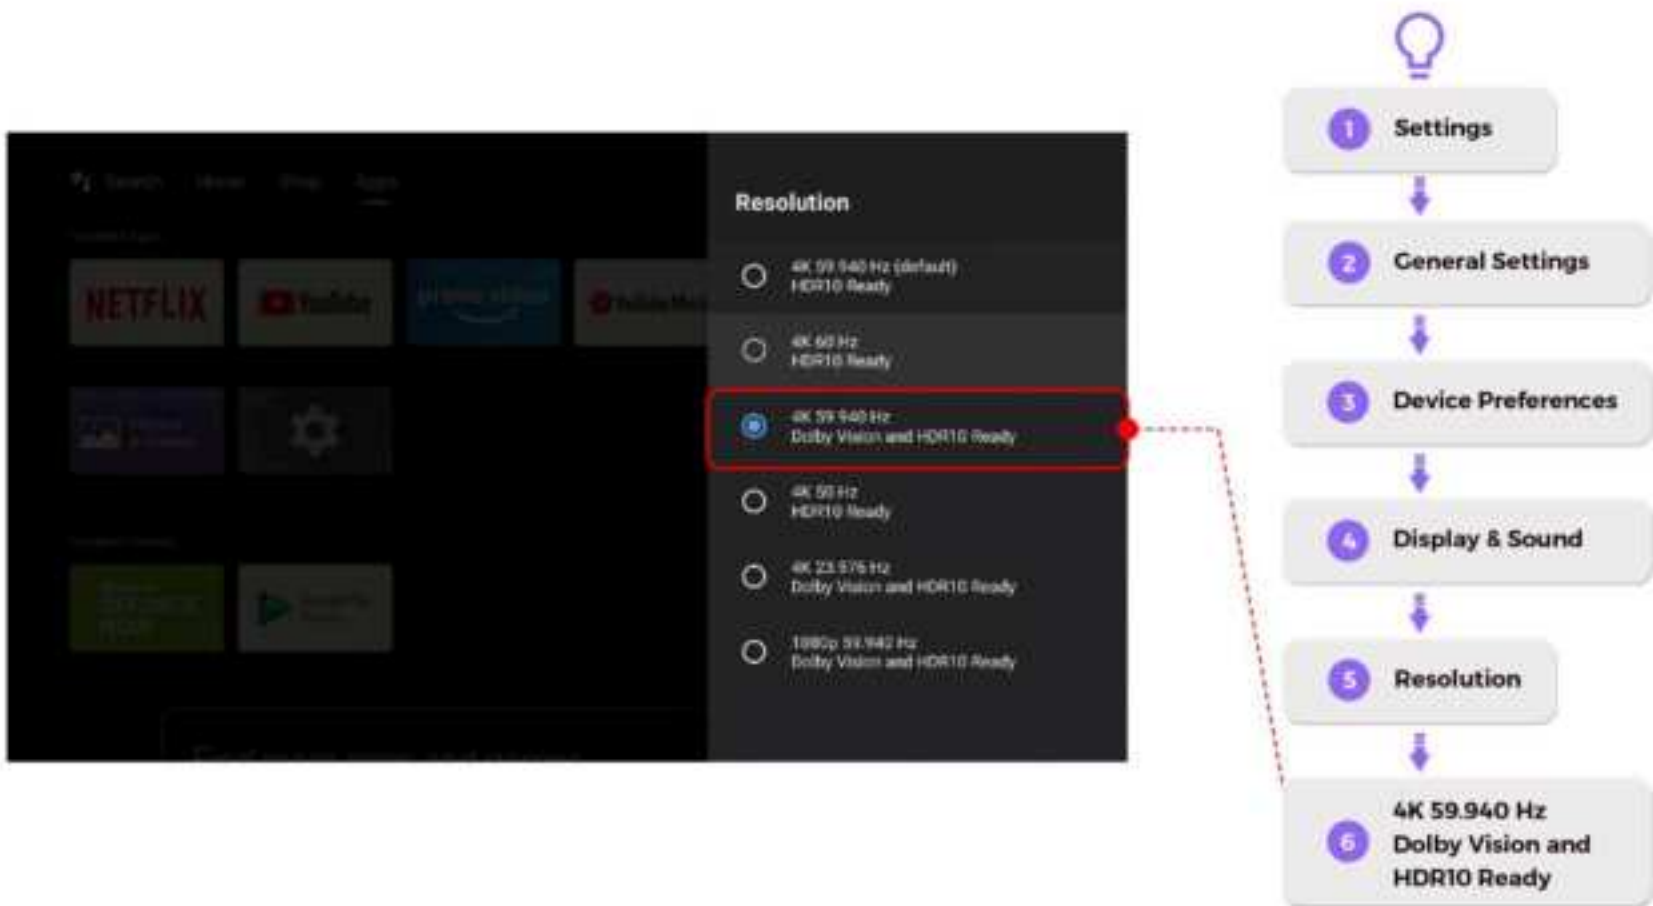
Search Home Shop Apps

NETFLIX
YouTube
prime video

Resolution

4K 59.940 Hz (default)
HDR10 Ready

4K 60 Hz
HDR10 Ready

4K 59.940 Hz
Dolby Vision and HDR10 Ready

4K 50 Hz
HDR10 Ready

4K 23.976 Hz
Dolby Vision and HDR10 Ready

1080p 59.940 Hz
Dolby Vision and HDR10 Ready

1 Settings

2 General Settings

3 Device Preferences

4 Display & Sound

5 Resolution

6 4K 59.940 Hz Dolby Vision and HDR10 Ready